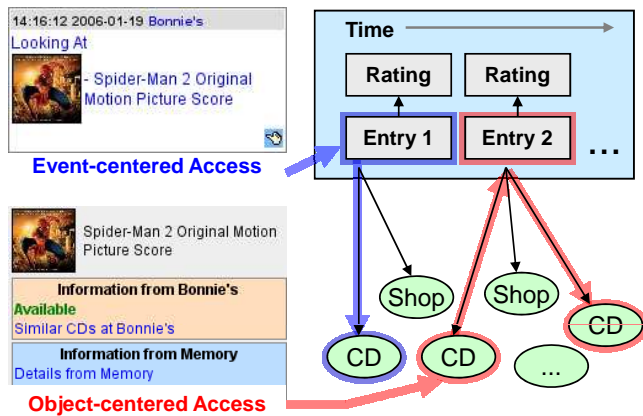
14:16:12 2006-01-19 Bonnie's
Looking At
- Spider-Man 2 Original Motion Picture Score

Event-centered Access

Spider-Man 2 Original Motion Picture Score

Information from Bonnie's
Available
Similar CDs at Bonnie's

Information from Memory
Details from Memory

Object-centered Access

Time
Rating
Rating
Entry 1
Entry 2
...
Shop
Shop
CD
CD
CD
...